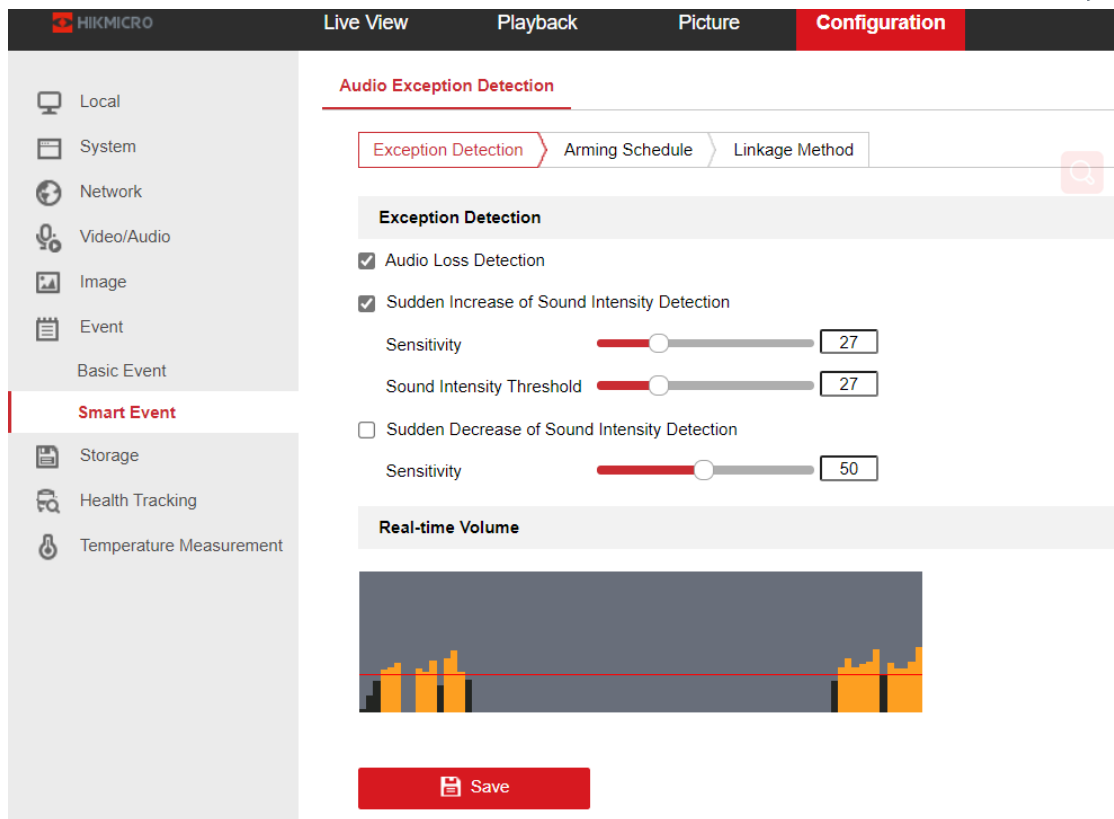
HIKMICRO

Live View
Playback
Picture
Configuration

Local
System
Network
Video/Audio
Image
Event
Basic Event
Smart Event
Storage
Health Tracking
Temperature Measurement

Audio Exception Detection

Exception Detection
Arming Schedule
Linkage Method

Exception Detection

Audio Loss Detection

Sudden Increase of Sound Intensity Detection

Sensitivity 27

Sound Intensity Threshold 27

Sudden Decrease of Sound Intensity Detection

Sensitivity 50

Real-time Volume

Save